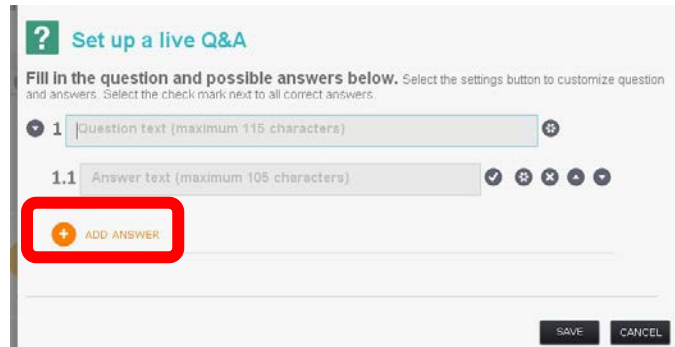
? Set up a live Q&A

Fill in the question and possible answers below. Select the settings button to customize question and answers. Select the check mark next to all correct answers.

1 Question text (maximum 115 characters)

1.1 Answer text (maximum 105 characters)

+ ADD ANSWER

SAVE CANCEL